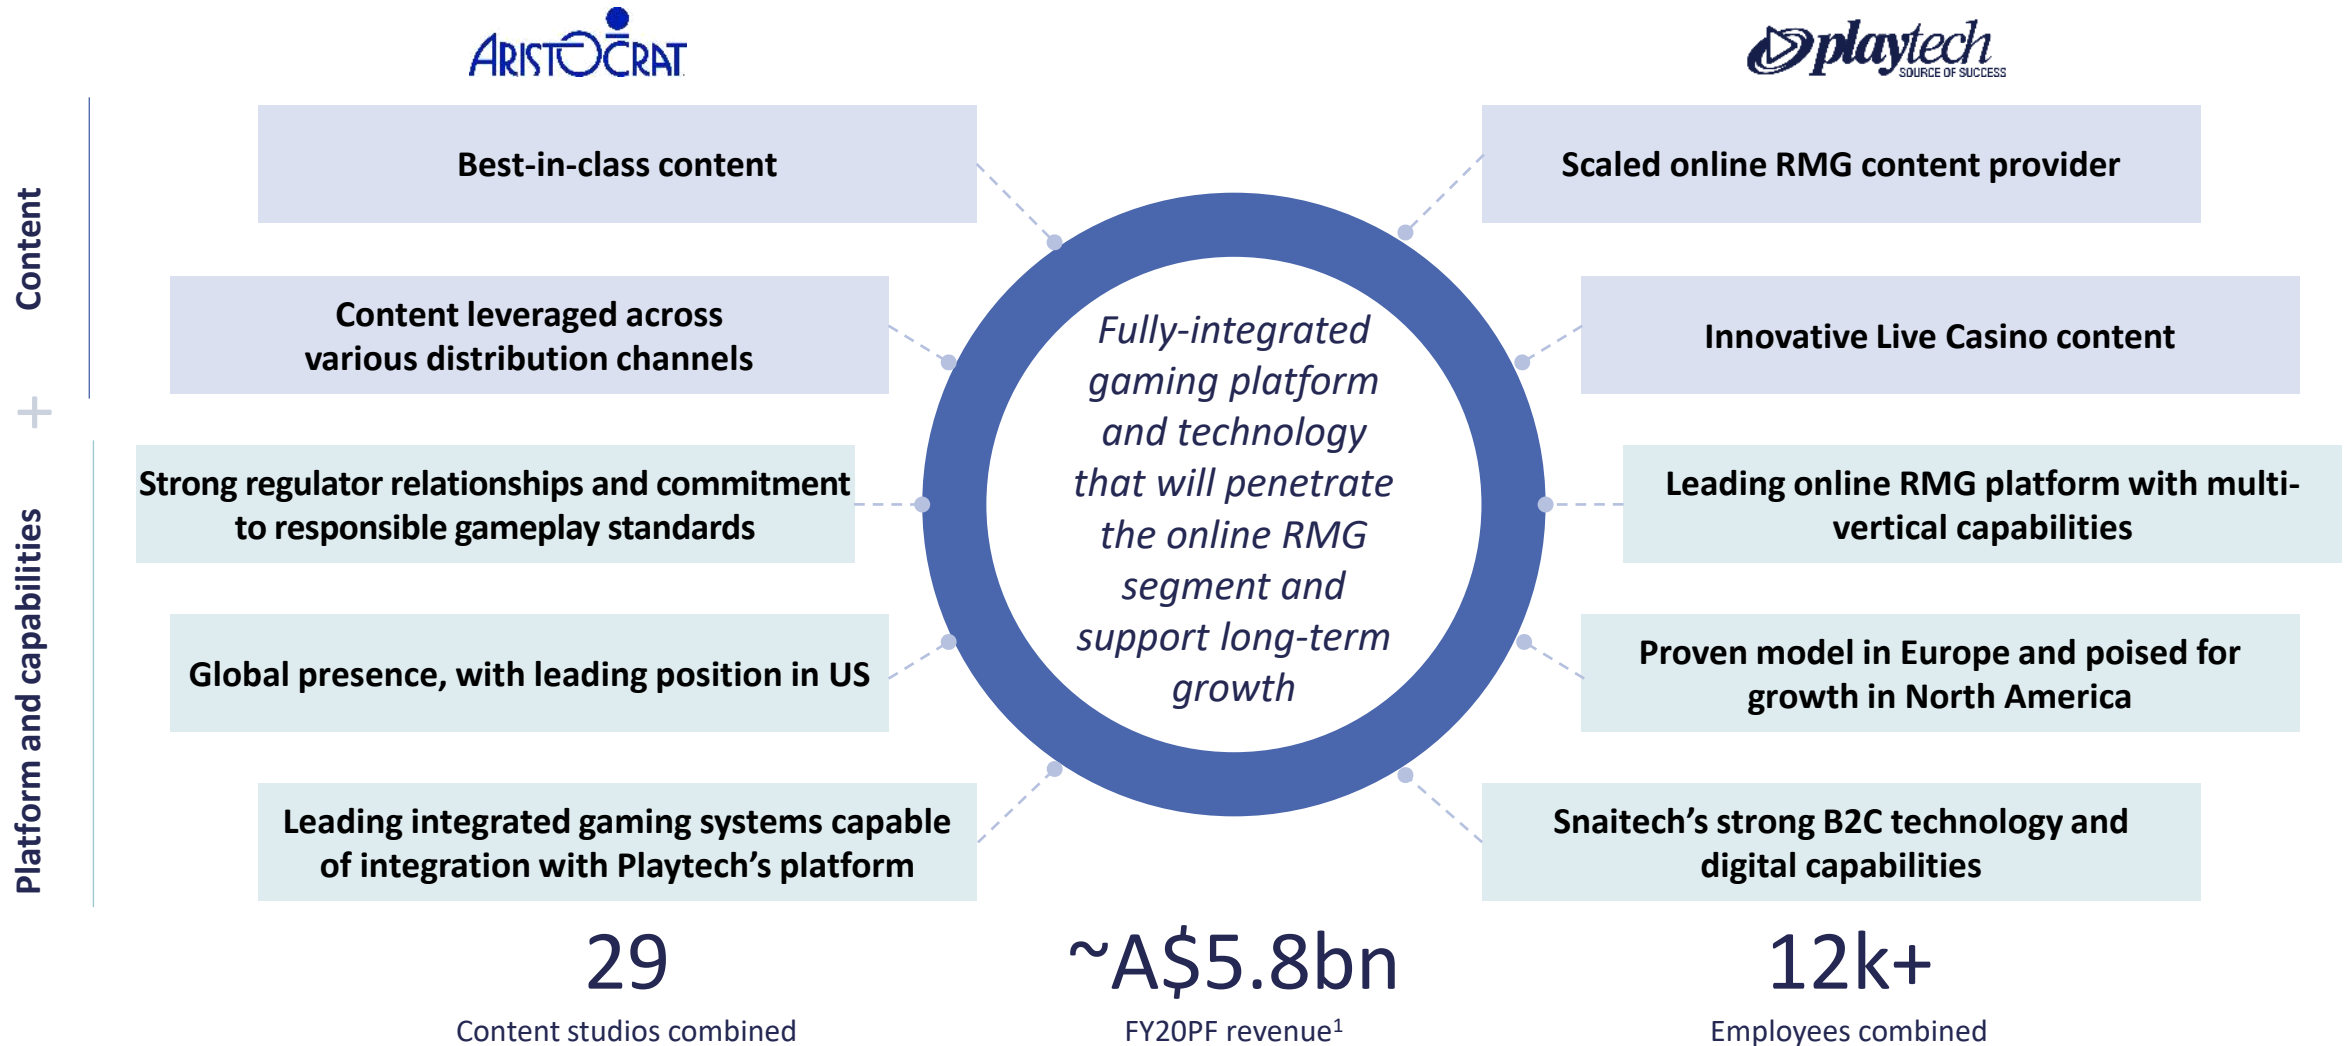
ARISTOCRAT

playtech
SOURCE OF SUCCESS

Content

+

Platform and capabilities

Best-in-class content

Content leveraged across various distribution channels

Strong regulator relationships and commitment to responsible gameplay standards

Global presence, with leading position in US

Leading integrated gaming systems capable of integration with Playtech's platform

Fully-integrated gaming platform and technology that will penetrate the online RMG segment and support long-term growth

Scaled online RMG content provider

Innovative Live Casino content

Leading online RMG platform with multi-vertical capabilities

Proven model in Europe and poised for growth in North America

Snaitech's strong B2C technology and digital capabilities

29
Content studios combined

~A$5.8bn
FY20PF revenue$^1$

12k+
Employees combined